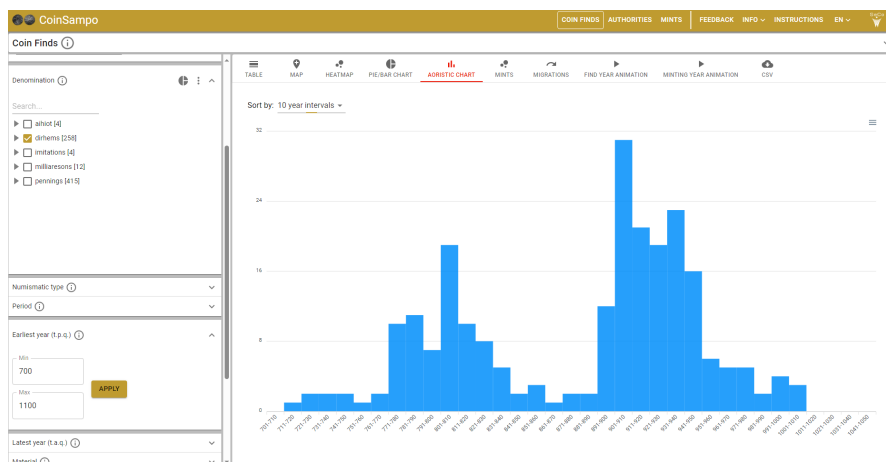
CoinSampo

COIN FINDS AUTHORITIES MINTS FEEDBACK INFO INSTRUCTIONS EN

Coin Finds

Denomination

Search...

aihiot [4]
dirhems [258]
imitations [4]
milliaresons [12]
pennings [415]

Numismatic type
Period

Earliest year (t.p.q.)

Min
700

Max
1100

APPLY

Latest year (t.a.q.)

Material

TABLE MAP HEATMAP PIE/BAR CHART AORISTIC CHART MINTS MIGRATIONS FIND YEAR ANIMATION MINTING YEAR ANIMATION CSV

Sort by: 10 year intervals

32
24
16
8
0

701-710 711-720 721-730 731-740 741-750 751-760 761-770 771-780 781-790 791-800 801-810 811-820 821-830 831-840 841-850 851-860 861-870 871-880 881-890 891-900 901-910 911-920 921-930 931-940 941-950 951-960 961-970 971-980 981-990 991-1000 1001-1010 1011-1020 1021-1030 1031-1040 1041-1050